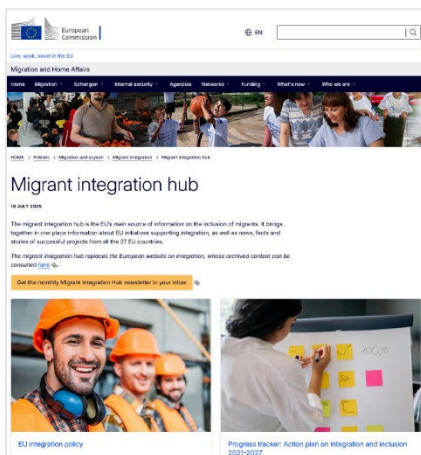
European Commission

EN

Live, work, travel in the EU

Migration and Home Affairs

Home | Migration | Schengen | Internal security | Agencies | Networks | Funding | What's new | Who we are

HOME > Policies > Migration and asylum > Migrant integration > Migrant integration hub

Migrant integration hub

18 JULY 2025

The migrant integration hub is the EU's main source of information on the inclusion of migrants. It brings together in one place information about EU initiatives supporting integration, as well as news, facts and stories of successful projects from all the 27 EU countries.

The migrant integration hub replaces the European website on integration, whose archived content can be consulted here.

Get the monthly Migrant Integration Hub newsletter in your inbox

EU integration policy

Progress tracker: Action plan on integration and inclusion 2021-2027